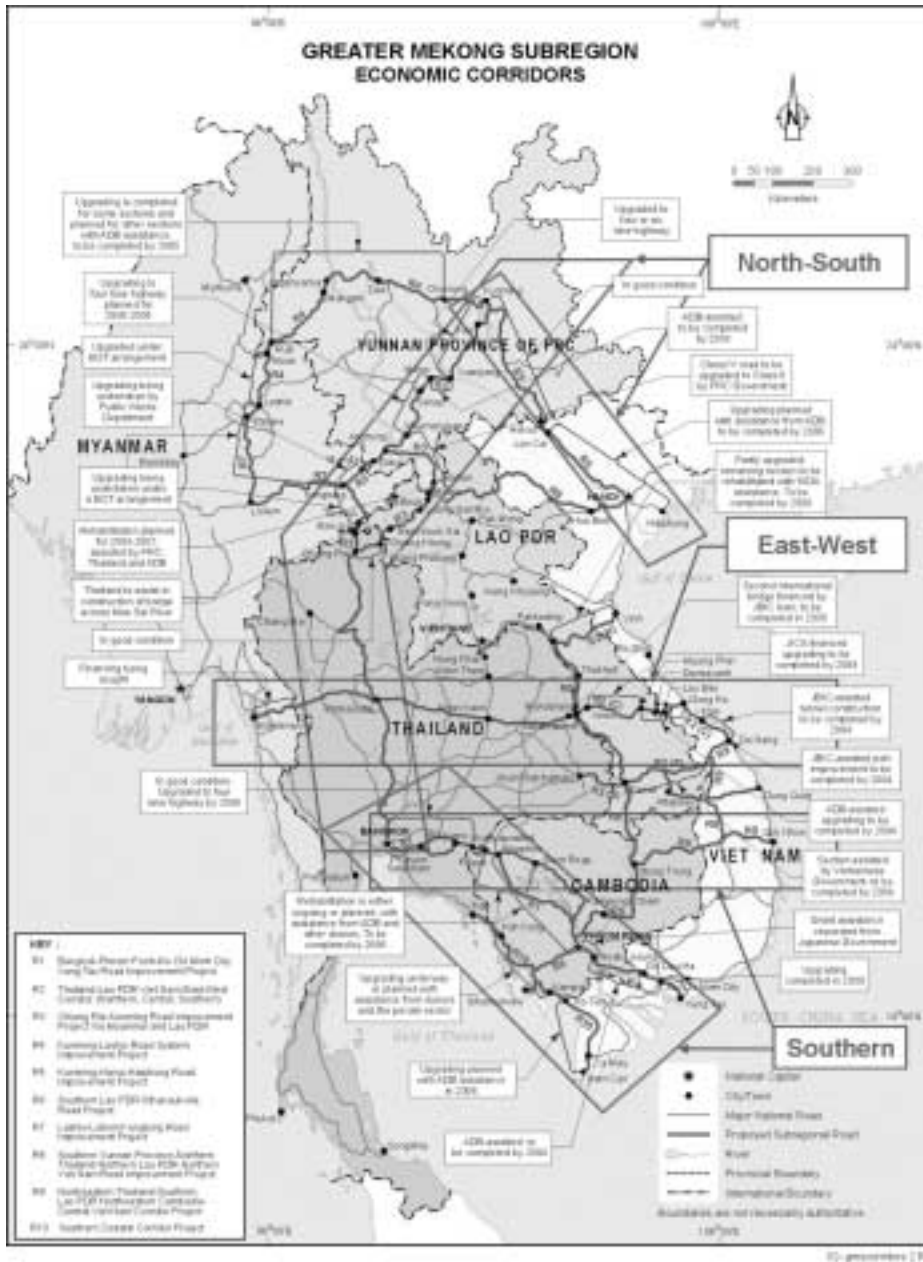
GREATER MEKONG SUBREGION
ECONOMIC CORRIDORS

North-South

East-West

Southern

YUNNAN PROVINCE OF PRC

MYANMAR

LAO PDR

THAILAND

CAMBODIA

VIET NAM

Upgrading is completed for some sections and planned for other sections with ADB assistance to be completed by 2005

Upgrading to four lane highway planned for 2005-2008

Upgraded under BOT arrangement

Upgrading being undertaken by Public Works Department

Upgrading being undertaken under a BOT arrangement

Rehabilitation planned for 2004-2007, assisted by PRC, Thailand and ADB

Thailand to assist in construction of bridge across Mae Tao River

In good condition

Financing being sought

In good condition. Upgraded to four lane highway by 2006

Rehabilitation is either ongoing or planned, with assistance from ADB and other donors. To be completed by 2006

Upgrading underway or planned with assistance from donors and the private sector

Upgrading planned with ADB assistance in 2006

ADB-assisted to be completed by 2006

Upgraded to four or six lane highway

In good condition

ADB-assisted to be completed by 2006

Class IV road to be upgraded to Class II by PRC Government

Upgrading planned with assistance from ADB to be completed by 2006

Partly upgraded, remaining section to be rehabilitated with ADB assistance. To be completed by 2006

Second International bridge financed by JBIC loan, to be completed in 2006

JICA-financed upgrading to be completed by 2004

JBIC-assisted tunnel construction to be completed by 2004

JBIC-assisted port improvement to be completed by 2004

ADB-assisted upgrading to be completed by 2004

Section assisted by Vietnamese Government to be completed by 2004

Small assistance is requested from Japanese Government

Upgrading completed in 2003

KEY :

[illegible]

National Capital
City/Town
Major National Road
Proposed Subregional Road
River
Provincial Boundary
International Boundary
Boundaries are not necessarily authoritative

Kilometers
0 50 100 200 300

N

Gulf of Thailand

SOUTH CHINA SEA

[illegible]